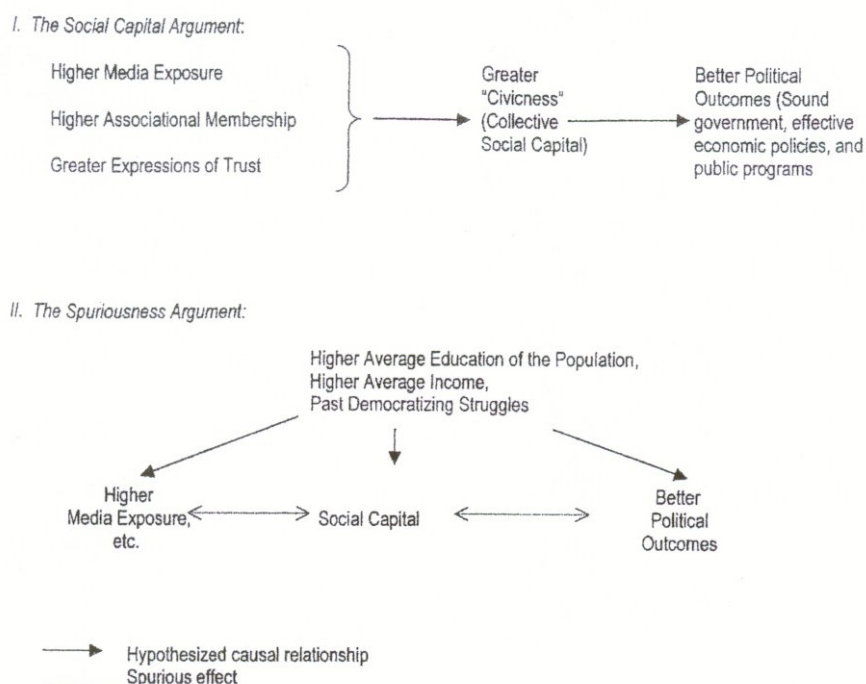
I. The Social Capital Argument:

Higher Media Exposure

Higher Associational Membership

Greater Expressions of Trust

Greater "Civicness" (Collective Social Capital)

Better Political Outcomes (Sound government, effective economic policies, and public programs

II. The Spuriousness Argument:

Higher Average Education of the Population, Higher Average Income, Past Democratizing Struggles

Higher Media Exposure, etc.

Social Capital

Better Political Outcomes

Hypothesized causal relationship

Spurious effect